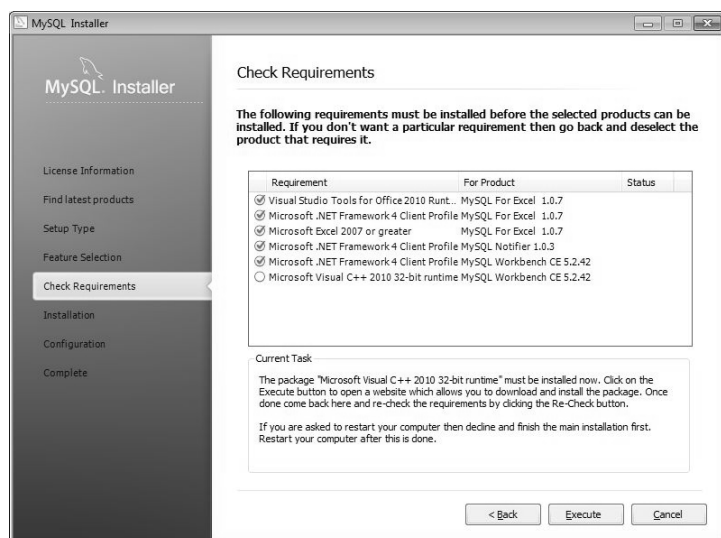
MySQL Installer

MySQL. Installer

License Information
Find latest products
Setup Type
Feature Selection
Check Requirements
Installation
Configuration
Complete

Check Requirements

The following requirements must be installed before the selected products can be installed. If you don't want a particular requirement then go back and deselect the product that requires it.

| Requirement | For Product | Status |
|---|---|---|
| Visual Studio Tools for Office 2010 Runt... | MySQL For Excel 1.0.7 | |
| Microsoft .NET Framework 4 Client Profile | MySQL For Excel 1.0.7 | |
| Microsoft Excel 2007 or greater | MySQL For Excel 1.0.7 | |
| Microsoft .NET Framework 4 Client Profile | MySQL Notifier 1.0.3 | |
| Microsoft .NET Framework 4 Client Profile | MySQL Workbench CE 5.2.42 | |
| Microsoft Visual C++ 2010 32-bit runtime | MySQL Workbench CE 5.2.42 | |

Current Task

The package "Microsoft Visual C++ 2010 32-bit runtime" must be installed now. Click on the Execute button to open a website which allows you to download and install the package. Once done come back here and re-check the requirements by clicking the Re-Check button.

If you are asked to restart your computer then decline and finish the main installation first. Restart your computer after this is done.

< Back   Execute   Cancel